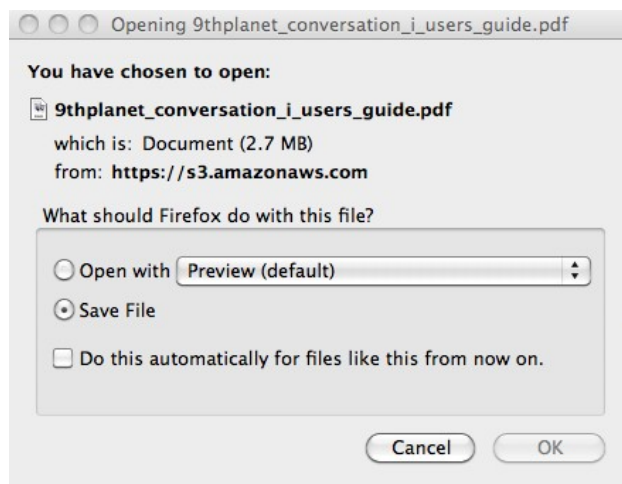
Opening 9thplanet_conversation_i_users_guide.pdf

You have chosen to open:

9thplanet_conversation_i_users_guide.pdf

which is: Document (2.7 MB)

from: https://s3.amazonaws.com

What should Firefox do with this file?

Open with Preview (default)

Save File

Do this automatically for files like this from now on.

Cancel OK